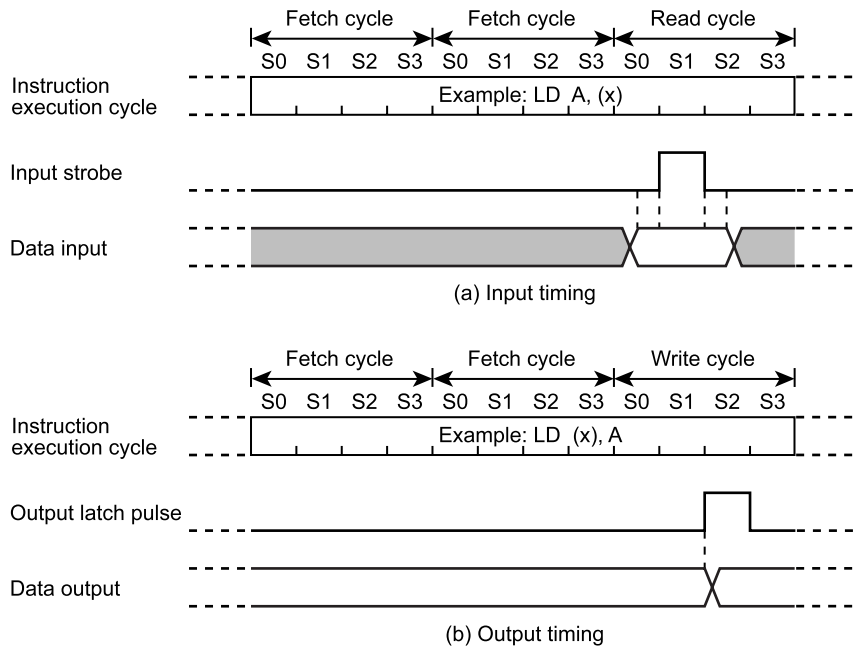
Fetch cycle
Fetch cycle
Read cycle
S0 S1 S2 S3 S0 S1 S2 S3 S0 S1 S2 S3
Instruction execution cycle
Example: LD A, (x)
Input strobe
Data input
(a) Input timing

Fetch cycle
Fetch cycle
Write cycle
S0 S1 S2 S3 S0 S1 S2 S3 S0 S1 S2 S3
Instruction execution cycle
Example: LD (x), A
Output latch pulse
Data output
(b) Output timing